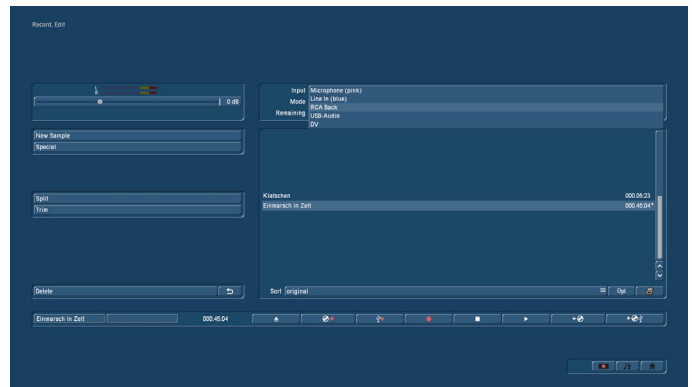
Record, Edit

L
R
0 dB

Input Microphone (pink)
Mode Line in (blue)
Remaining RCA Back
USB-Audio
DV

New Sample
Special

Split
Trim

Klatschen 000.05.23
Einmarsch in Zelt 000.45.04*

Delete

Sort original Opt

Einmarsch in Zelt 000.45.04